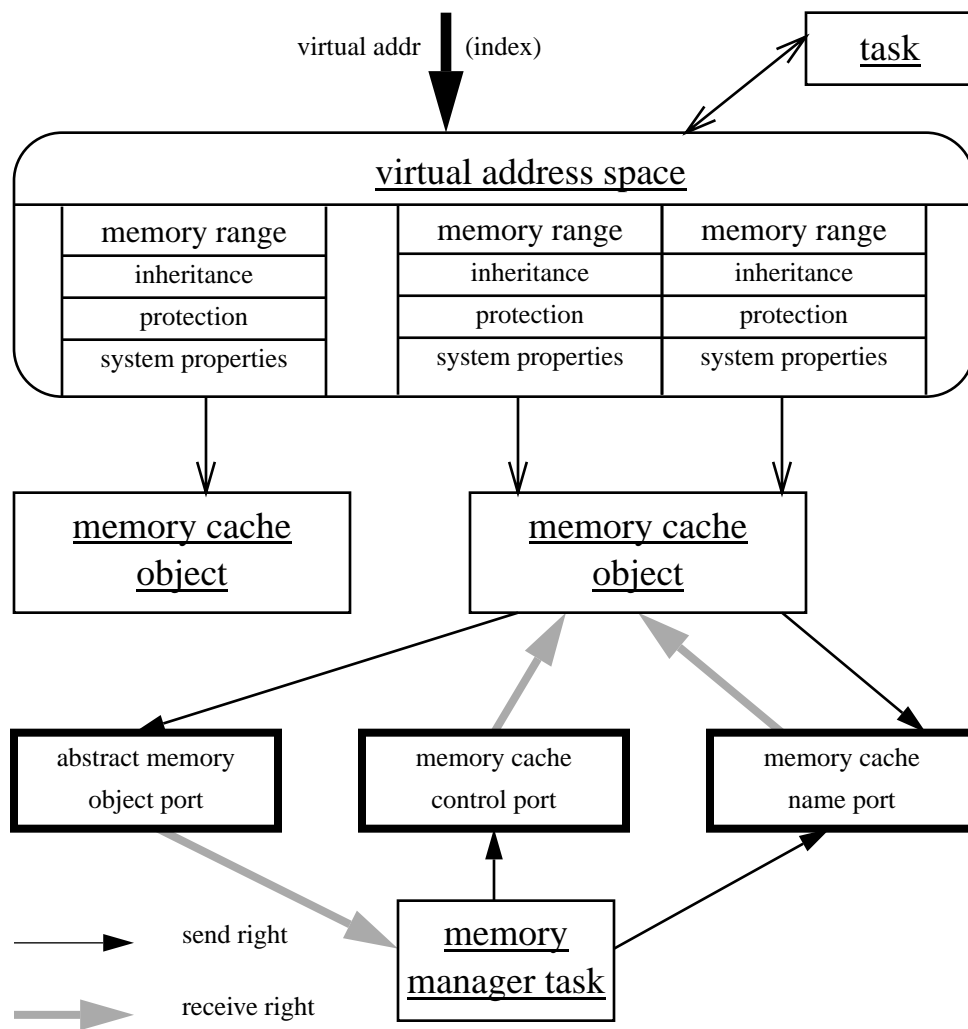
virtual addr (index)

task

virtual address space

memory range
inheritance
protection
system properties

memory range
inheritance
protection
system properties

memory range
inheritance
protection
system properties

memory cache object

memory cache object

abstract memory object port

memory cache control port

memory cache name port

send right

receive right

memory manager task